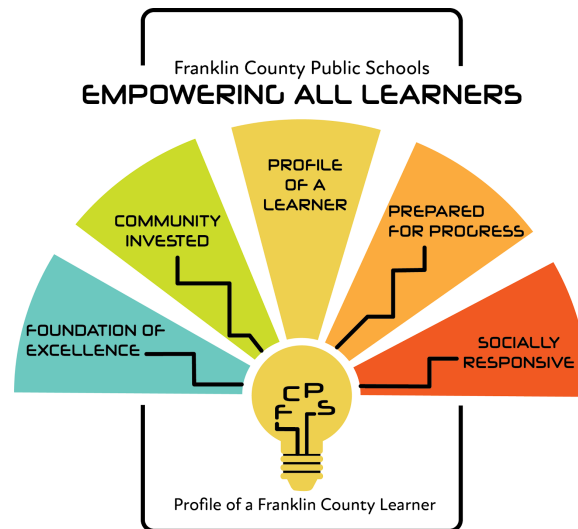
Franklin County Public Schools
EMPOWERING ALL LEARNERS

FOUNDATION OF EXCELLENCE

COMMUNITY INVESTED

PROFILE OF A LEARNER

PREPARED FOR PROGRESS

SOCIALLY RESPONSIVE

F C P S

Profile of a Franklin County Learner